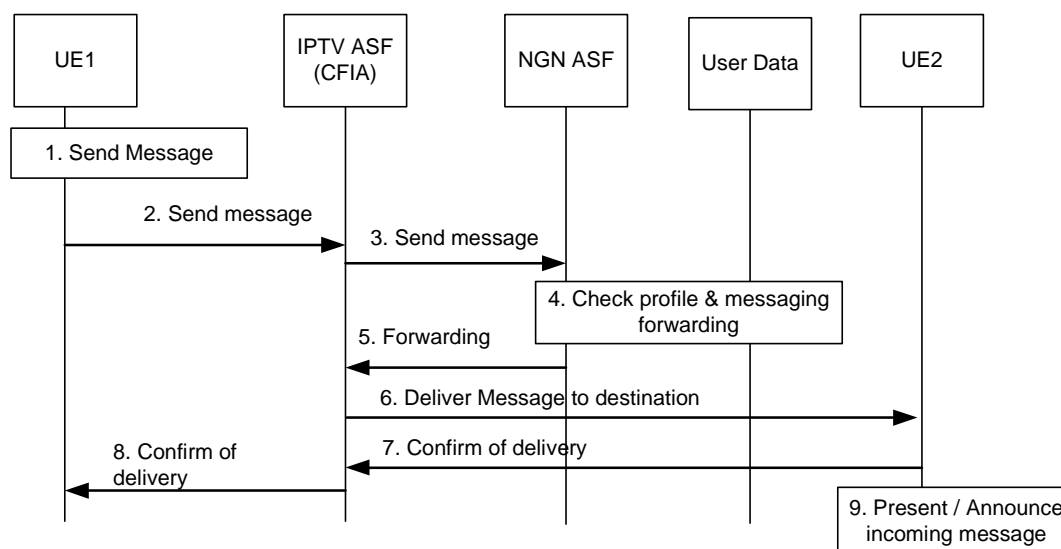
UE1

IPTV ASF (CFIA)

NGN ASF

User Data

UE2

1. Send Message

2. Send message

3. Send message

4. Check profile & messaging forwarding

5. Forwarding

6. Deliver Message to destination

7. Confirm of delivery

8. Confirm of delivery

9. Present / Announce incoming message